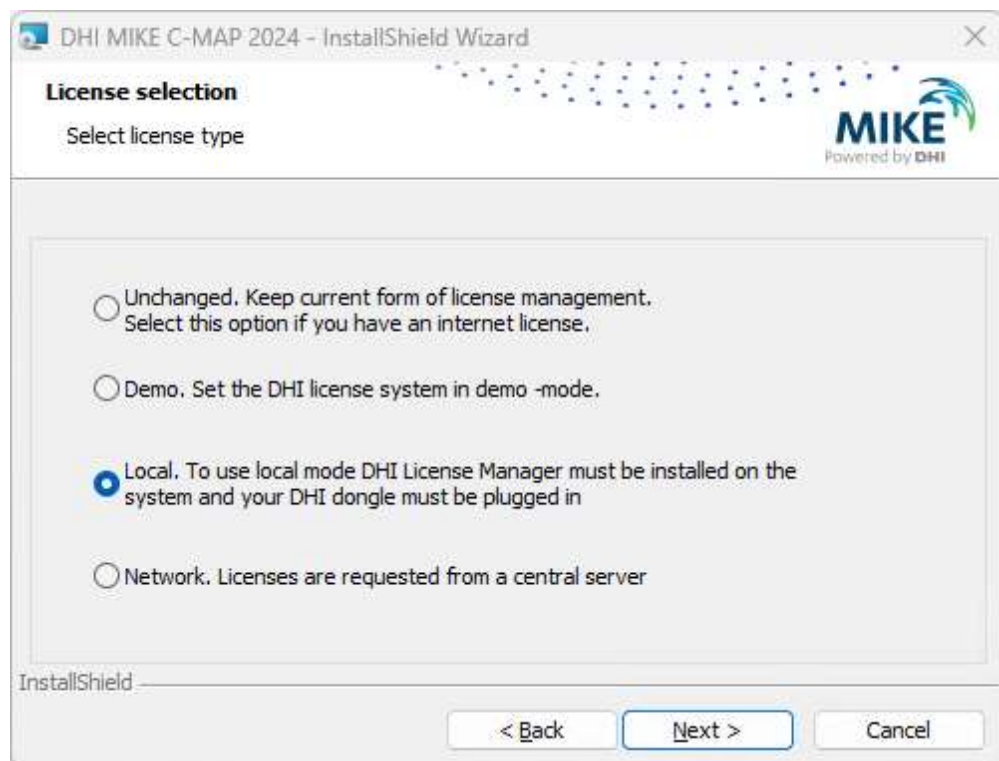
DHI MIKE C-MAP 2024 - InstallShield Wizard

License selection

Select license type

MIKE
Powered by DHI

Unchanged. Keep current form of license management. Select this option if you have an internet license.

Demo. Set the DHI license system in demo -mode.

Local. To use local mode DHI License Manager must be installed on the system and your DHI dongle must be plugged in

Network. Licenses are requested from a central server

InstallShield

< Back

Next >

Cancel